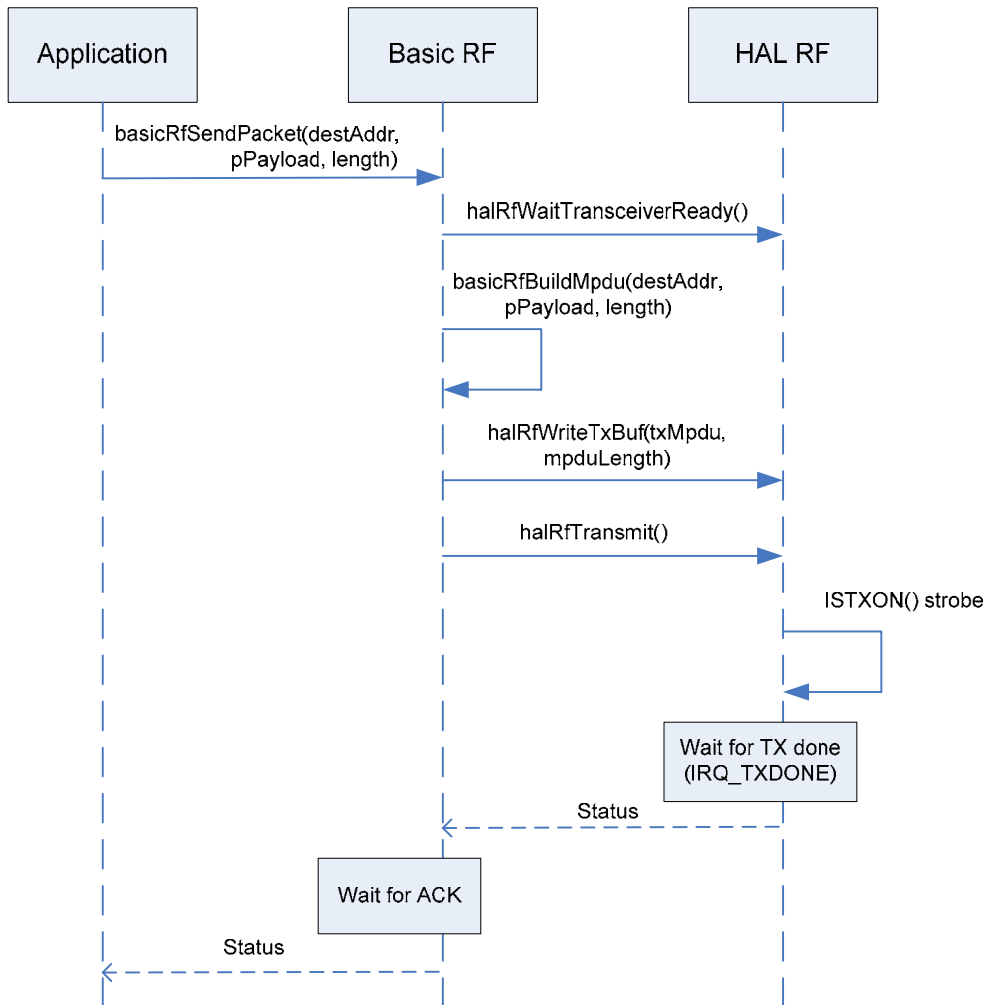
Application

Basic RF

HAL RF

basicRfSendPacket(destAddr, pPayload, length)

halRfWaitTransceiverReady()

basicRfBuildMpdu(destAddr, pPayload, length)

halRfWriteTxBuf(txMpdu, mpduLength)

halRfTransmit()

ISTXON() strobe

Wait for TX done (IRQ_TXDONE)

Status

Wait for ACK

Status